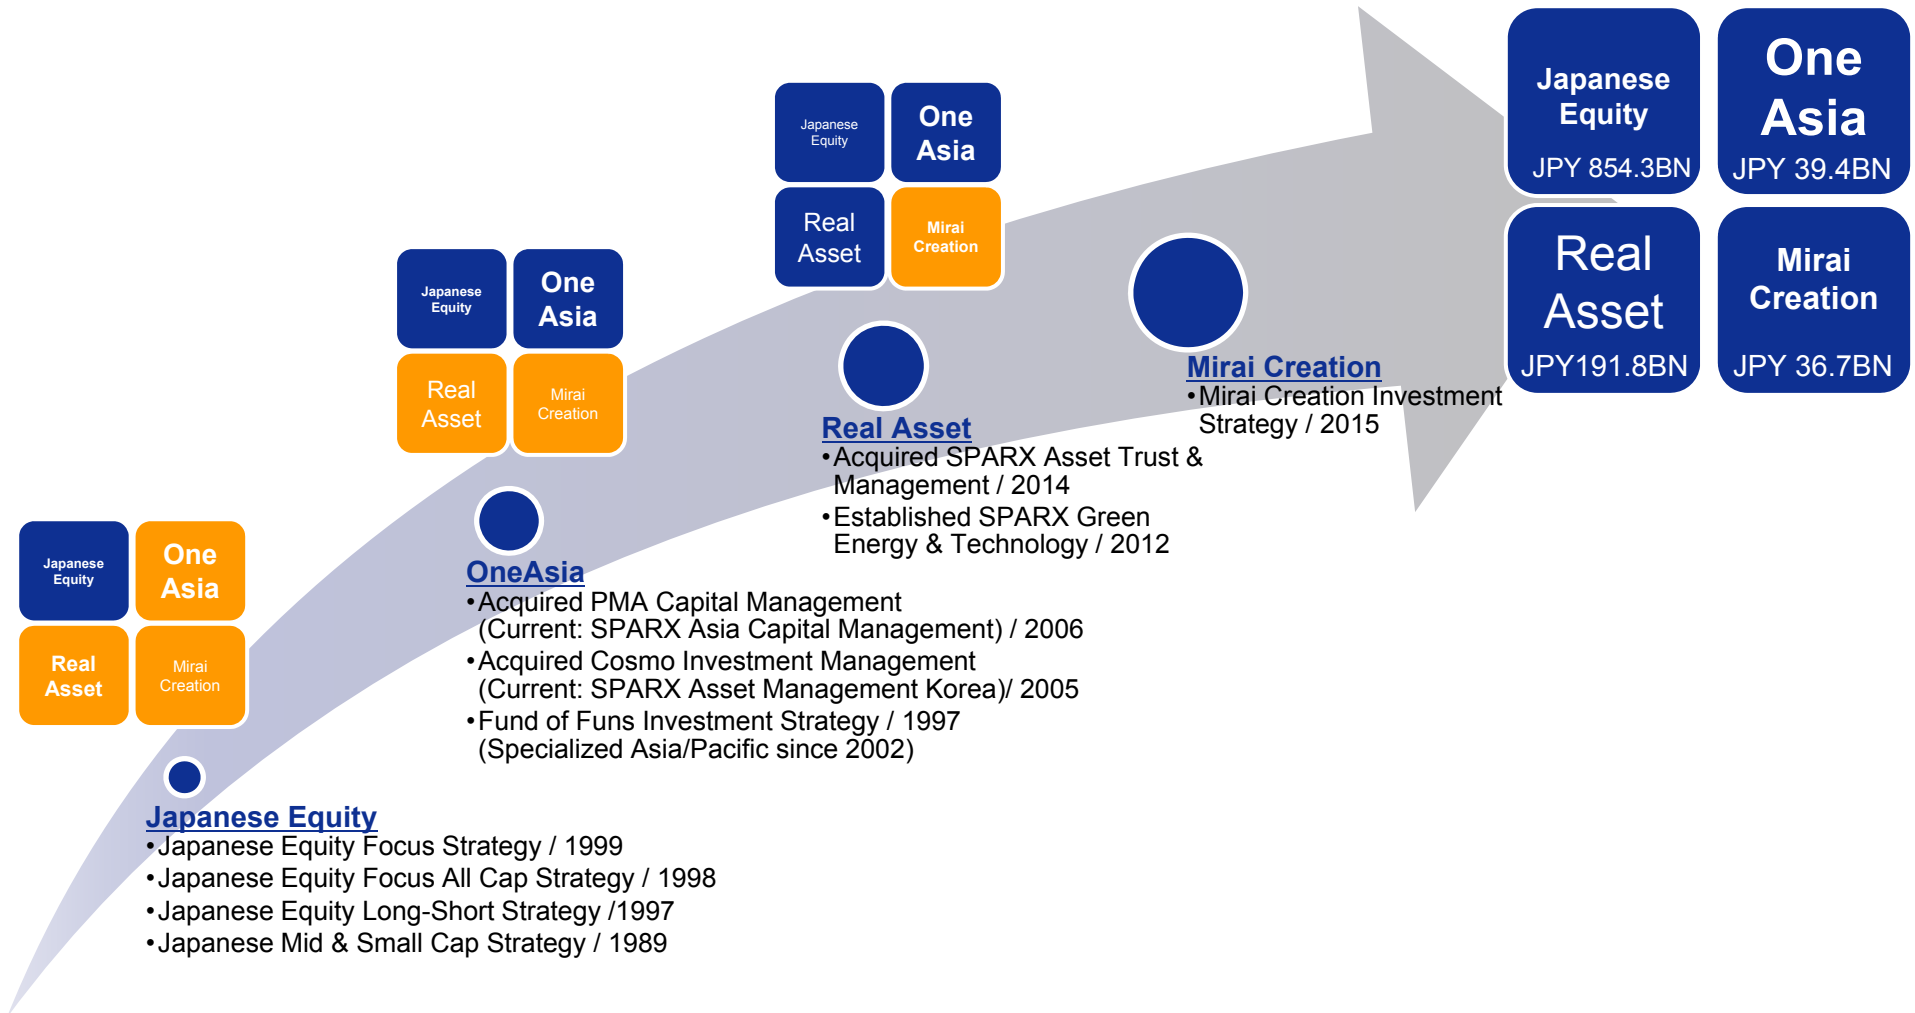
Japanese Equity
One Asia
Real Asset
Mirai Creation

Japanese Equity
•Japanese Equity Focus Strategy / 1999
•Japanese Equity Focus All Cap Strategy / 1998
•Japanese Equity Long-Short Strategy /1997
•Japanese Mid & Small Cap Strategy / 1989

Japanese Equity
One Asia
Real Asset
Mirai Creation

OneAsia
•Acquired PMA Capital Management (Current: SPARX Asia Capital Management) / 2006
•Acquired Cosmo Investment Management (Current: SPARX Asset Management Korea)/ 2005
•Fund of Funs Investment Strategy / 1997 (Specialized Asia/Pacific since 2002)

Japanese Equity
One Asia
Real Asset
Mirai Creation

Real Asset
•Acquired SPARX Asset Trust & Management / 2014
•Established SPARX Green Energy & Technology / 2012

Mirai Creation
•Mirai Creation Investment Strategy / 2015

Japanese Equity
JPY 854.3BN

One Asia
JPY 39.4BN

Real Asset
JPY191.8BN

Mirai Creation
JPY 36.7BN